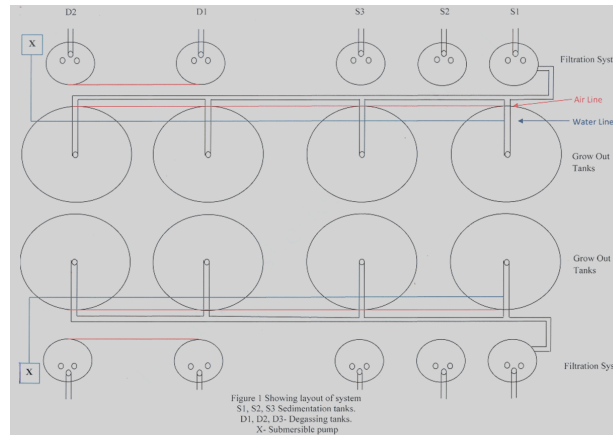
D2 D1 S3 S2 S1

X

Filtration Syst

Air Line

Water Line

Grow Out Tanks

Grow Out Tanks

X

Filtration Sys

Figure 1 Showing layout of system
S1, S2, S3 Sedimentation tanks.
D1, D2, D3- Degassing tanks.
X- Submersible pump